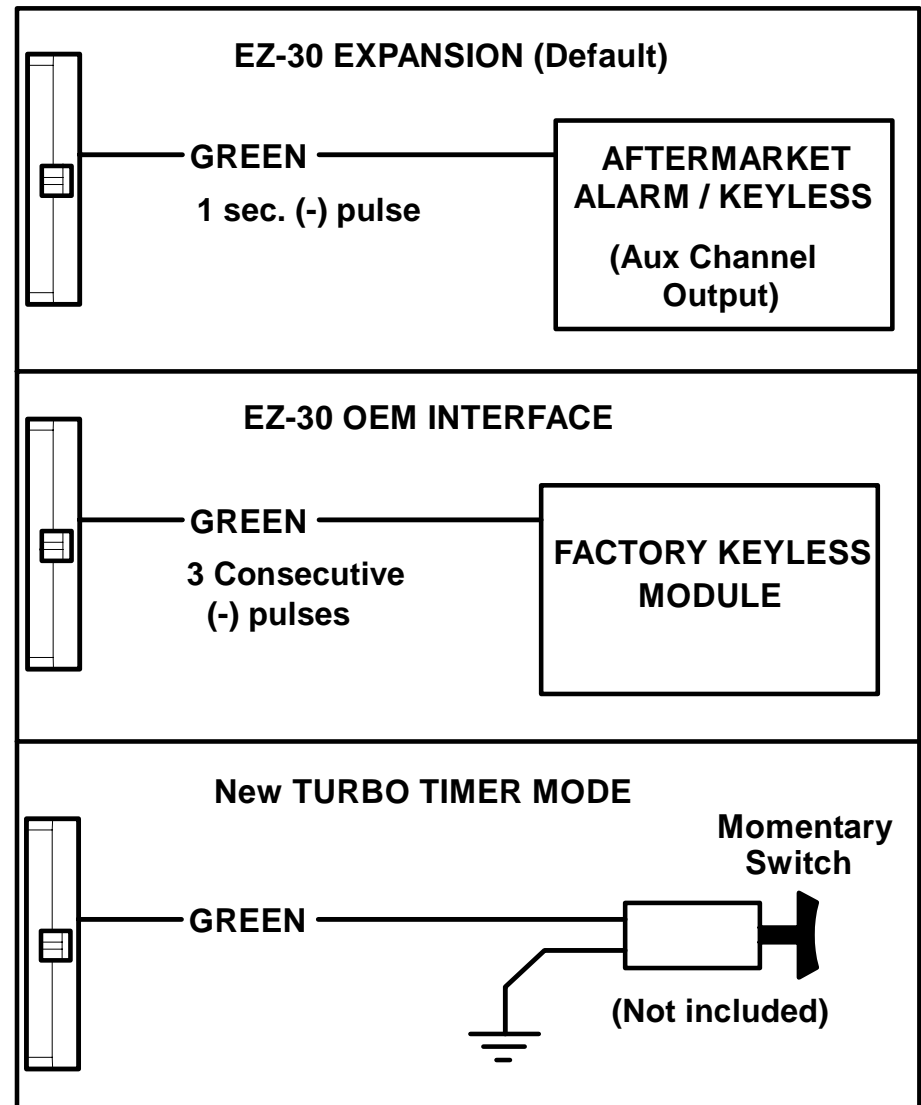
EZ-30 EXPANSION (Default)

GREEN

1 sec. (-) pulse

AFTERMARKET ALARM / KEYLESS

(Aux Channel Output)

EZ-30 OEM INTERFACE

GREEN

3 Consecutive (-) pulses

FACTORY KEYLESS MODULE

New TURBO TIMER MODE

Momentary Switch

GREEN

(Not included)